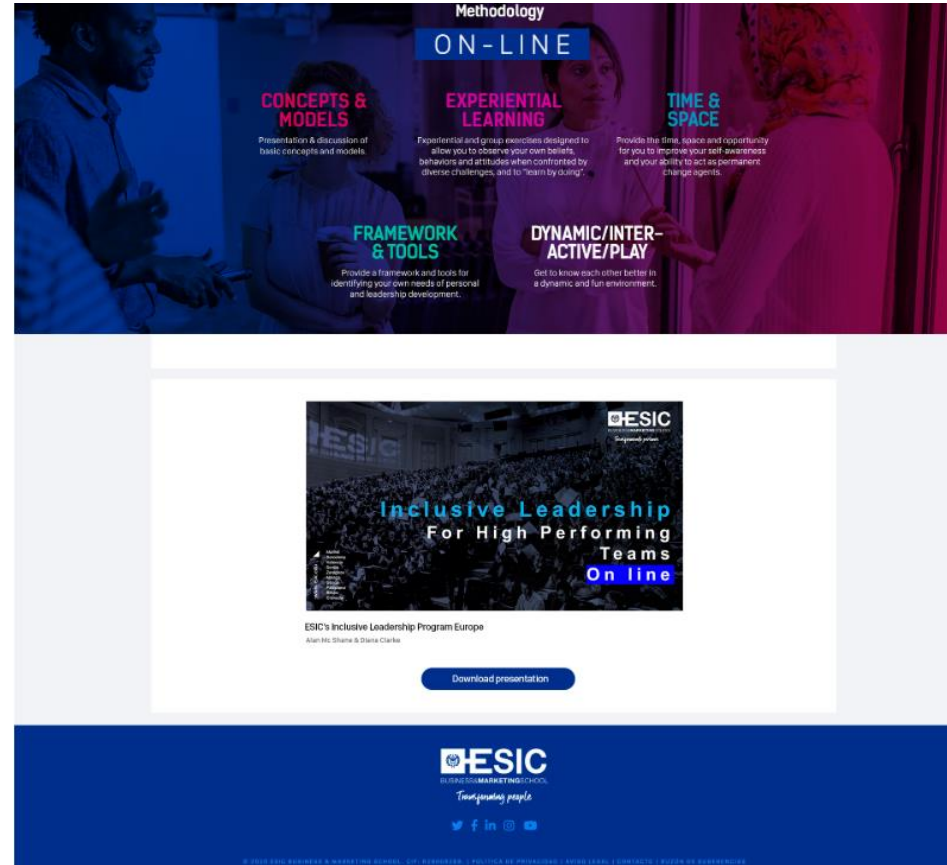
Methodology

ON-LINE

CONCEPTS & MODELS

Presentation & discussion of basic concepts and models.

EXPERIENTIAL LEARNING

Experiential and group exercises designed to allow you to observe your own beliefs, behaviors and attitudes when confronted by diverse challenges, and to "learn by doing".

TIME & SPACE

Provide the time, space and opportunity for you to improve your self-awareness and your ability to act as permanent change agents.

FRAMEWORK & TOOLS

Provide a framework and tools for identifying your own needs of personal and leadership development.

DYNAMIC/INTER-ACTIVE/PLAY

Get to know each other better in a dynamic and fun environment.

ESIC

Transforming people

Inclusive Leadership
For High Performing Teams
On line

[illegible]

ESIC's Inclusive Leadership Program Europe

Alan Mc Shane & Diana Clarke

Download presentation

ESIC
BUSINESS&MARKETING SCHOOL

Transforming people

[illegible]